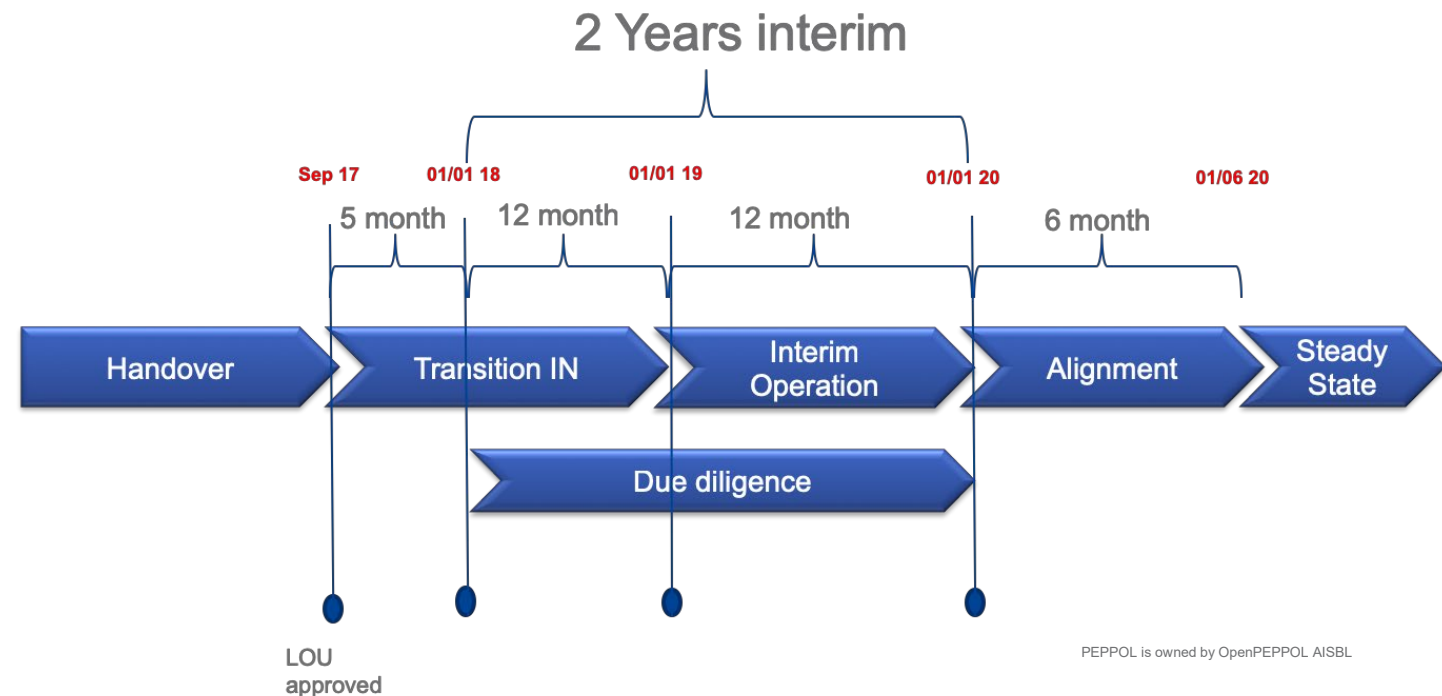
2 Years interim

Sep 17
01/01 18
01/01 19
01/01 20
01/06 20

5 month
12 month
12 month
6 month

Handover
Transition IN
Interim Operation
Alignment
Steady State

Due diligence

LOU approved

PEPPOL is owned by OpenPEPPOL AISBL